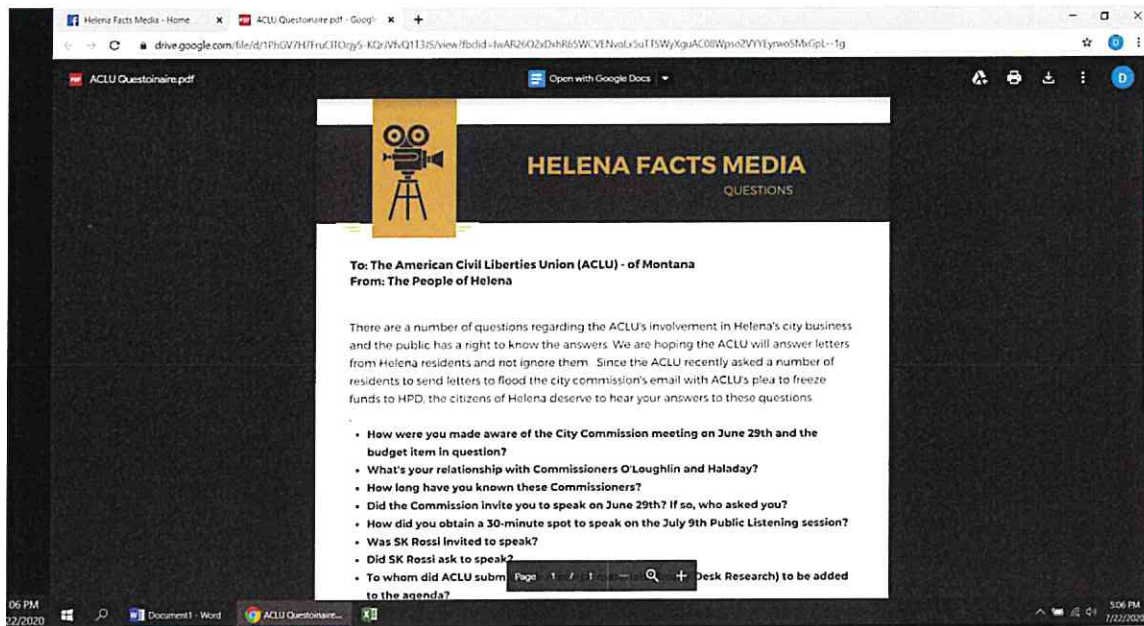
Helena Facts Media - Home
ACLU Questoinaire.pdf - Googl
drive.google.com/file/d/1PhGV7H7FruCITOgy5-KQrJVfvQ1T3JS/view?fbclid=IwAR26O2xDxhRb5WCVENvoLx5uTT5WyXguAC08Wpso2VYYEyrwo5MxGpL--1g

ACLU Questoinaire.pdf
Open with Google Docs

HELENA FACTS MEDIA
QUESTIONS

To: The American Civil Liberties Union (ACLU) - of Montana
From: The People of Helena

There are a number of questions regarding the ACLU's involvement in Helena's city business and the public has a right to know the answers. We are hoping the ACLU will answer letters from Helena residents and not ignore them. Since the ACLU recently asked a number of residents to send letters to flood the city commission's email with ACLU's plea to freeze funds to HPD, the citizens of Helena deserve to hear your answers to these questions.

- How were you made aware of the City Commission meeting on June 29th and the budget item in question?
- What's your relationship with Commissioners O'Loughlin and Haladay?
- How long have you known these Commissioners?
- Did the Commission invite you to speak on June 29th? If so, who asked you?
- How did you obtain a 30-minute spot to speak on the July 9th Public Listening session?
- Was SK Rossi invited to speak?
- Did SK Rossi ask to speak?
- To whom did ACLU subm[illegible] Desk Research) to be added to the agenda?

Page 1 / 1

06 PM
22/2020
Document1 - Word
ACLU Questoinaire...
5:06 PM
7/22/2020